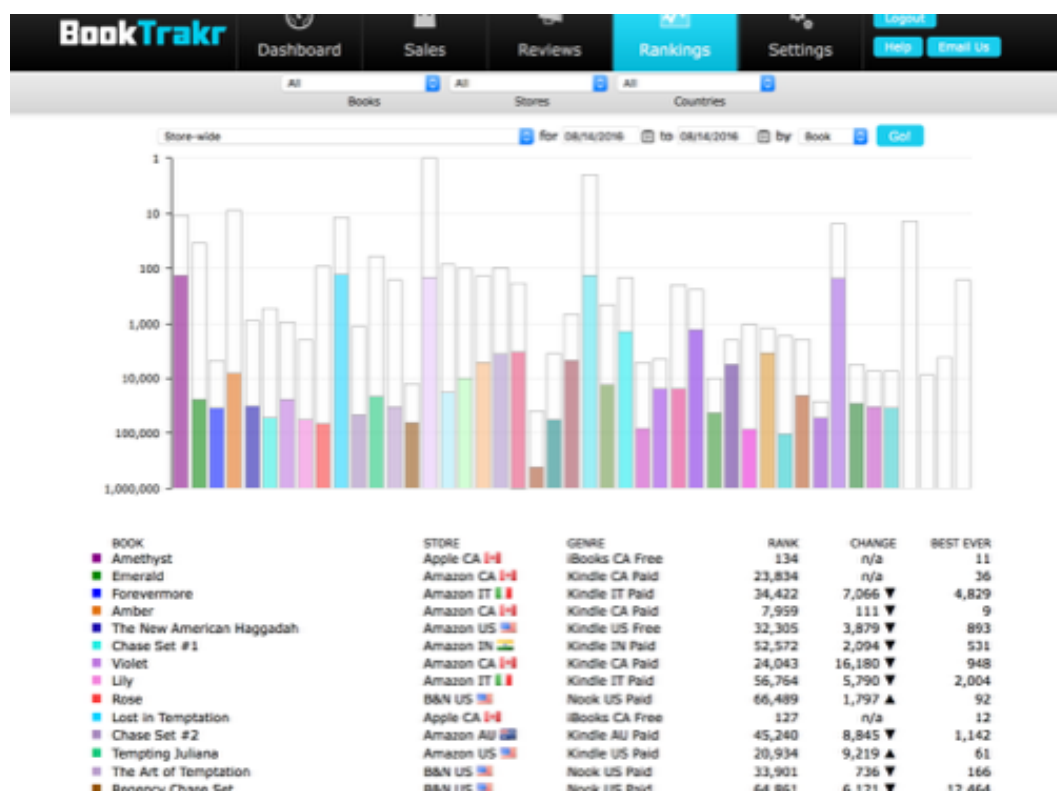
BookTrakr

Dashboard | Sales | Reviews | Rankings | Settings

Logout

Help | Email Us

All | All | All
Books | Stores | Countries

Store-wide for 08/14/2016 to 08/14/2016 by Book Go!

1
10
100
1,000
10,000
100,000
1,000,000

| BOOK | STORE | GENRE | RANK | CHANGE | BEST EVER |
|---|---|---|---|---|---|
| Amethyst | Apple CA | iBooks CA Free | 134 | n/a | 11 |
| Emerald | Amazon CA | Kindle CA Paid | 23,834 | n/a | 36 |
| Forevermore | Amazon IT | Kindle IT Paid | 34,422 | 7,066 ▼ | 4,829 |
| Amber | Amazon CA | Kindle CA Paid | 7,959 | 111 ▼ | 9 |
| The New American Haggadah | Amazon US | Kindle US Free | 32,305 | 3,879 ▼ | 893 |
| Chase Set #1 | Amazon IN | Kindle IN Paid | 52,572 | 2,094 ▼ | 531 |
| Violet | Amazon CA | Kindle CA Paid | 24,043 | 16,180 ▼ | 948 |
| Lily | Amazon IT | Kindle IT Paid | 56,764 | 5,790 ▼ | 2,004 |
| Rose | B&N US | Nook US Paid | 66,489 | 1,797 ▲ | 92 |
| Lost in Temptation | Apple CA | iBooks CA Free | 127 | n/a | 12 |
| Chase Set #2 | Amazon AU | Kindle AU Paid | 45,240 | 8,845 ▼ | 1,142 |
| Tempting Juliana | Amazon US | Kindle US Paid | 20,934 | 9,219 ▲ | 61 |
| The Art of Temptation | B&N US | Nook US Paid | 33,901 | 736 ▼ | 166 |
| Regency Chase Set | B&N US | Nook US Paid | 64,861 | 6,121 ▼ | 12,464 |